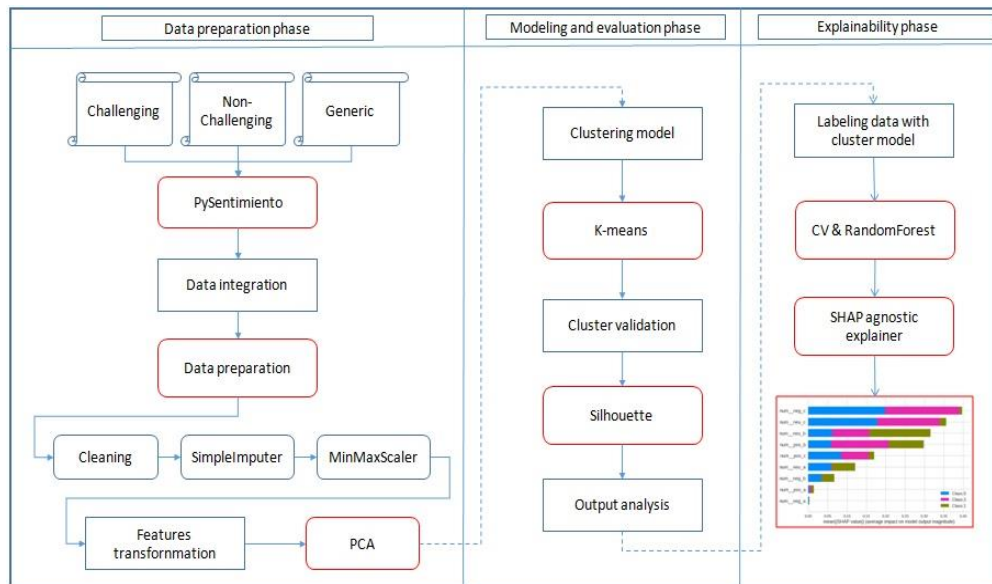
Data preparation phase

Challenging

Non-Challenging

Generic

PySentimiento

Data integration

Data preparation

Cleaning

SimpleImputer

MinMaxScaler

Features transformation

PCA

Modeling and evaluation phase

Clustering model

K-means

Cluster validation

Silhouette

Output analysis

Explainability phase

Labeling data with cluster model

CV & RandomForest

SHAP agnostic explainer

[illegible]